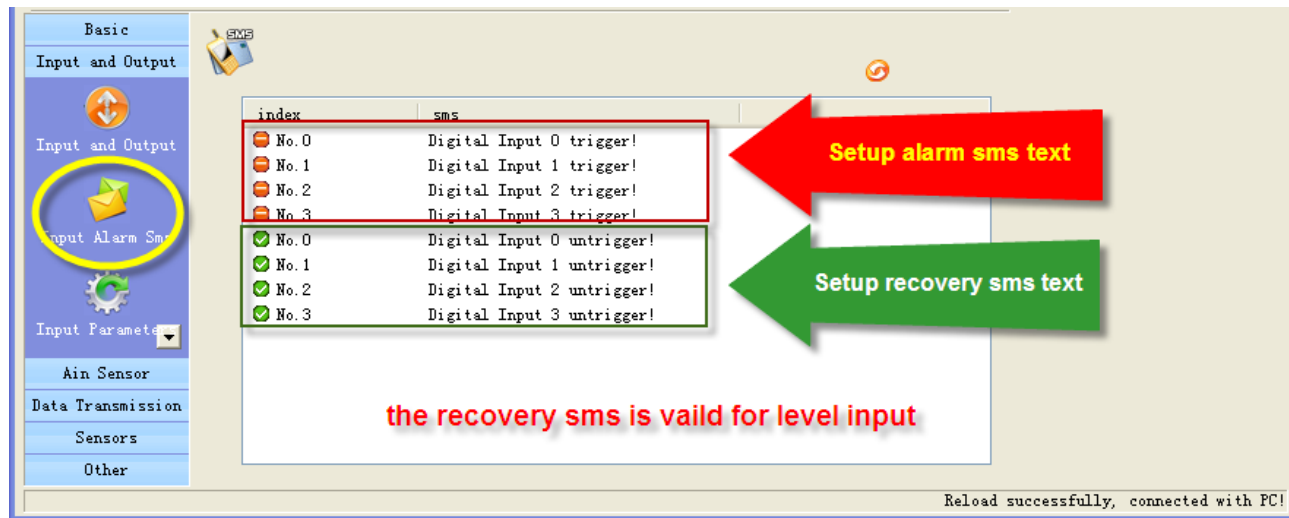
Basic
Input and Output
Input and Output
Input Alarm Sms
Input Paramete
Ain Sensor
Data Transmission
Sensors
Other

SMS

| index | sms |
|---|---|
| No.0 | Digital Input 0 trigger! |
| No.1 | Digital Input 1 trigger! |
| No.2 | Digital Input 2 trigger! |
| No.3 | Digital Input 3 trigger! |
| No.0 | Digital Input 0 untrigger! |
| No.1 | Digital Input 1 untrigger! |
| No.2 | Digital Input 2 untrigger! |
| No.3 | Digital Input 3 untrigger! |

Setup alarm sms text

Setup recovery sms text

the recovery sms is vaild for level input

Reload successfully, connected with PC!